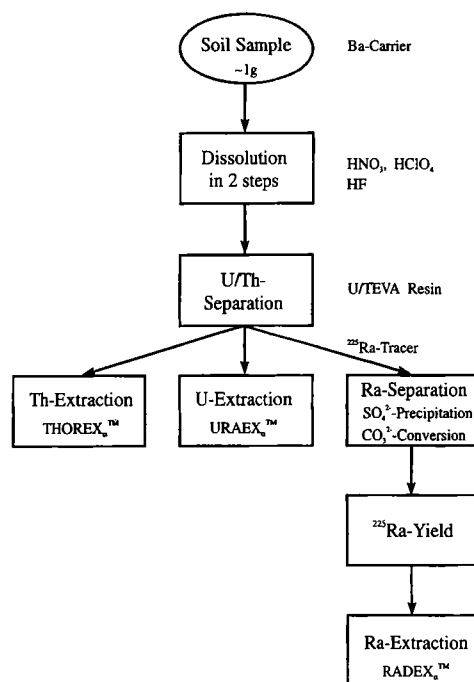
Soil Sample
~1g

Ba-Carrier

Dissolution in 2 steps

$HNO_3$, $HClO_4$
HF

U/Th-Separation

U/TEVA Resin

$^{225}$Ra-Tracer

Th-Extraction
THOREX$_\alpha$™

U-Extraction
URAEX$_\alpha$™

Ra-Separation
$SO_4^{2-}$-Precipitation
$CO_3^{2-}$-Conversion

$^{225}$Ra-Yield

Ra-Extraction
RADEX$_\alpha$™